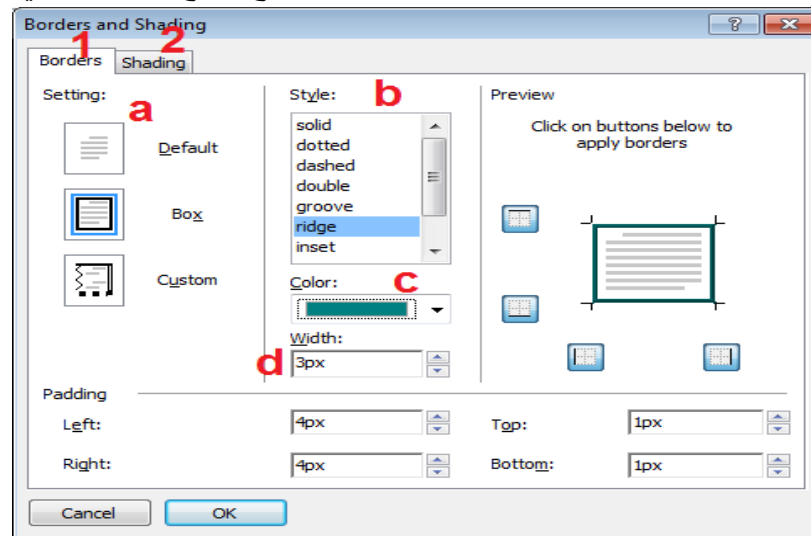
Borders and Shading

?

Borders 1

Shading 2

Setting: a

Default

Box

Custom

Style: b

solid
dotted
dashed
double
groove
ridge
inset

Color: c

Width:

d 3px

Preview

Click on buttons below to apply borders

Padding

Left: 4px

Right: 4px

Top: 1px

Bottom: 1px

Cancel

OK